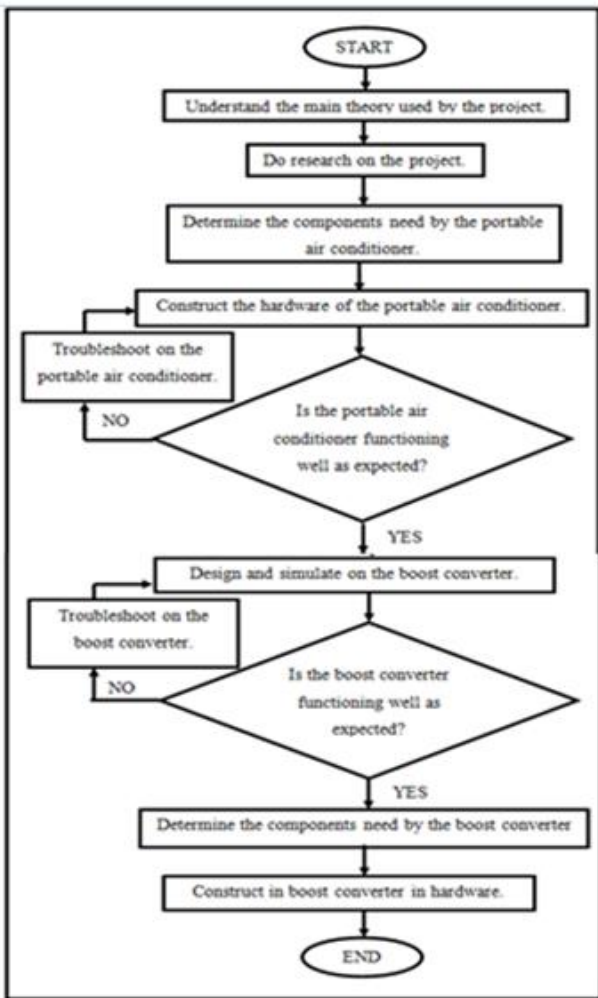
START

Understand the main theory used by the project.

Do research on the project.

Determine the components need by the portable air conditioner.

Construct the hardware of the portable air conditioner.

Troubleshoot on the portable air conditioner.

NO

Is the portable air conditioner functioning well as expected?

YES

Design and simulate on the boost converter.

Troubleshoot on the boost converter.

NO

Is the boost converter functioning well as expected?

YES

Determine the components need by the boost converter

Construct in boost converter in hardware.

END